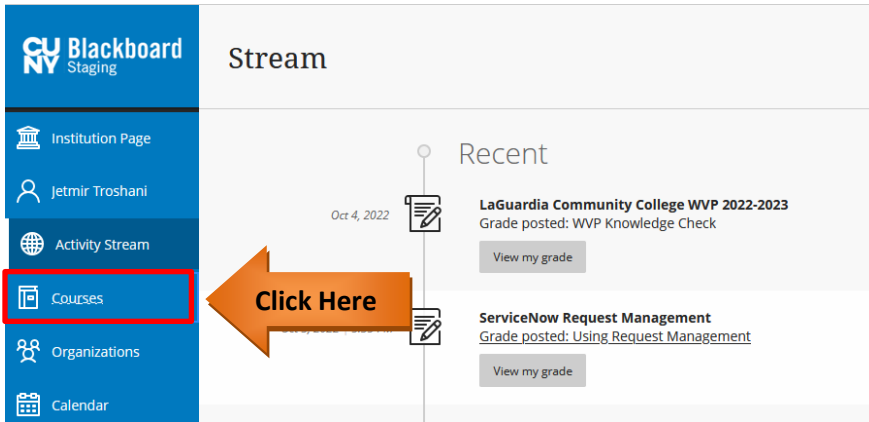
CUNY Blackboard Staging

Institution Page

Jetmir Troshani

Activity Stream

Courses

Organizations

Calendar

Stream

Recent

Oct 4, 2022

LaGuardia Community College WVP 2022-2023

Grade posted: WVP Knowledge Check

View my grade

Click Here

ServiceNow Request Management

Grade posted: Using Request Management

View my grade